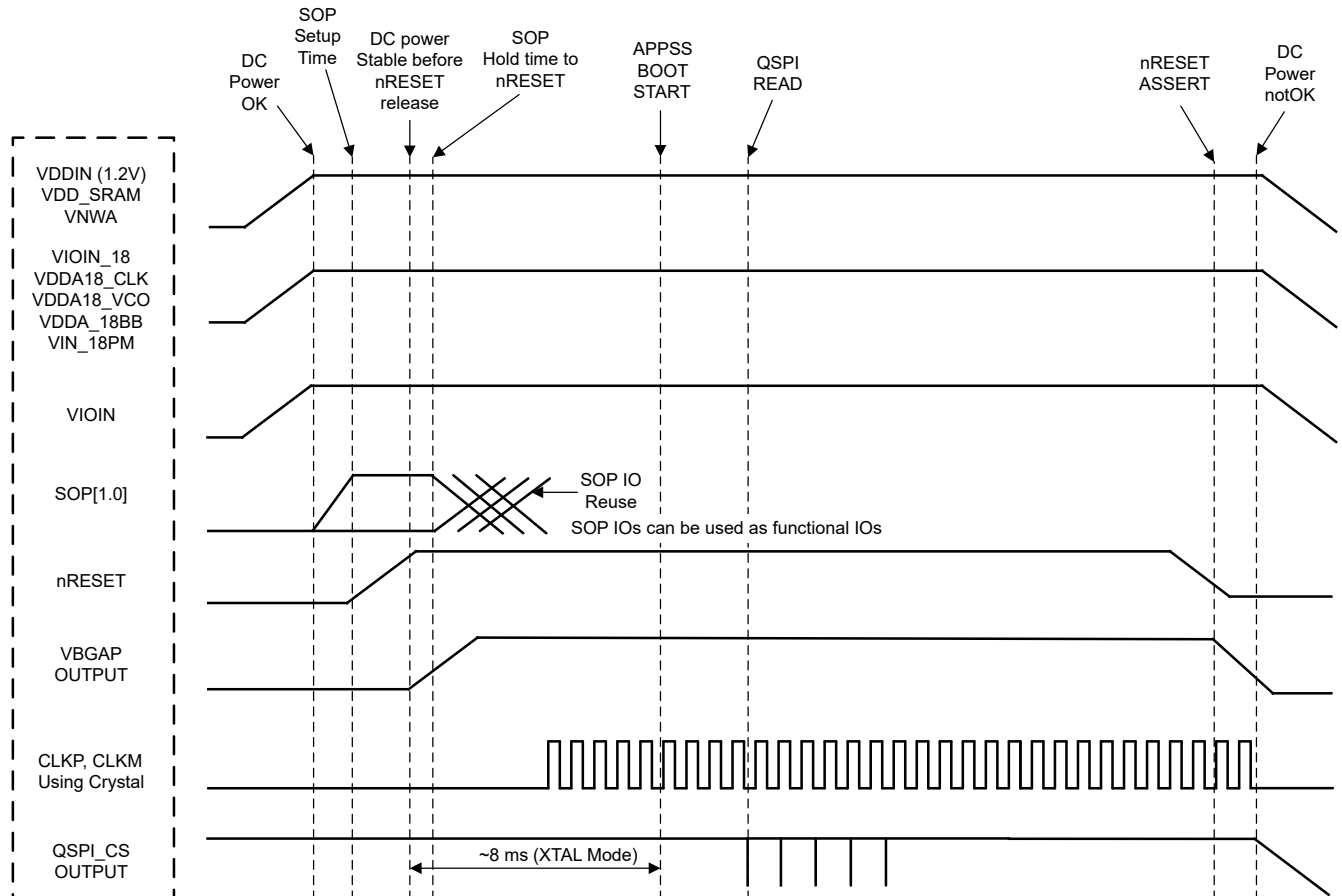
DC Power OK

SOP Setup Time

DC power Stable before nRESET release

SOP Hold time to nRESET

APPSS BOOT START

QSPI READ

nRESET ASSERT

DC Power notOK

VDDIN (1.2V)
VDD_SRAM
VNWA

VIOIN_18
VDDA18_CLK
VDDA18_VCO
VDDA_18BB
VIN_18PM

VIOIN

SOP[1.0]

SOP IO Reuse

SOP IOs can be used as functional IOs

nRESET

VBGAP OUTPUT

CLKP, CLKM Using Crystal

QSPI_CS OUTPUT

~8 ms (XTAL Mode)